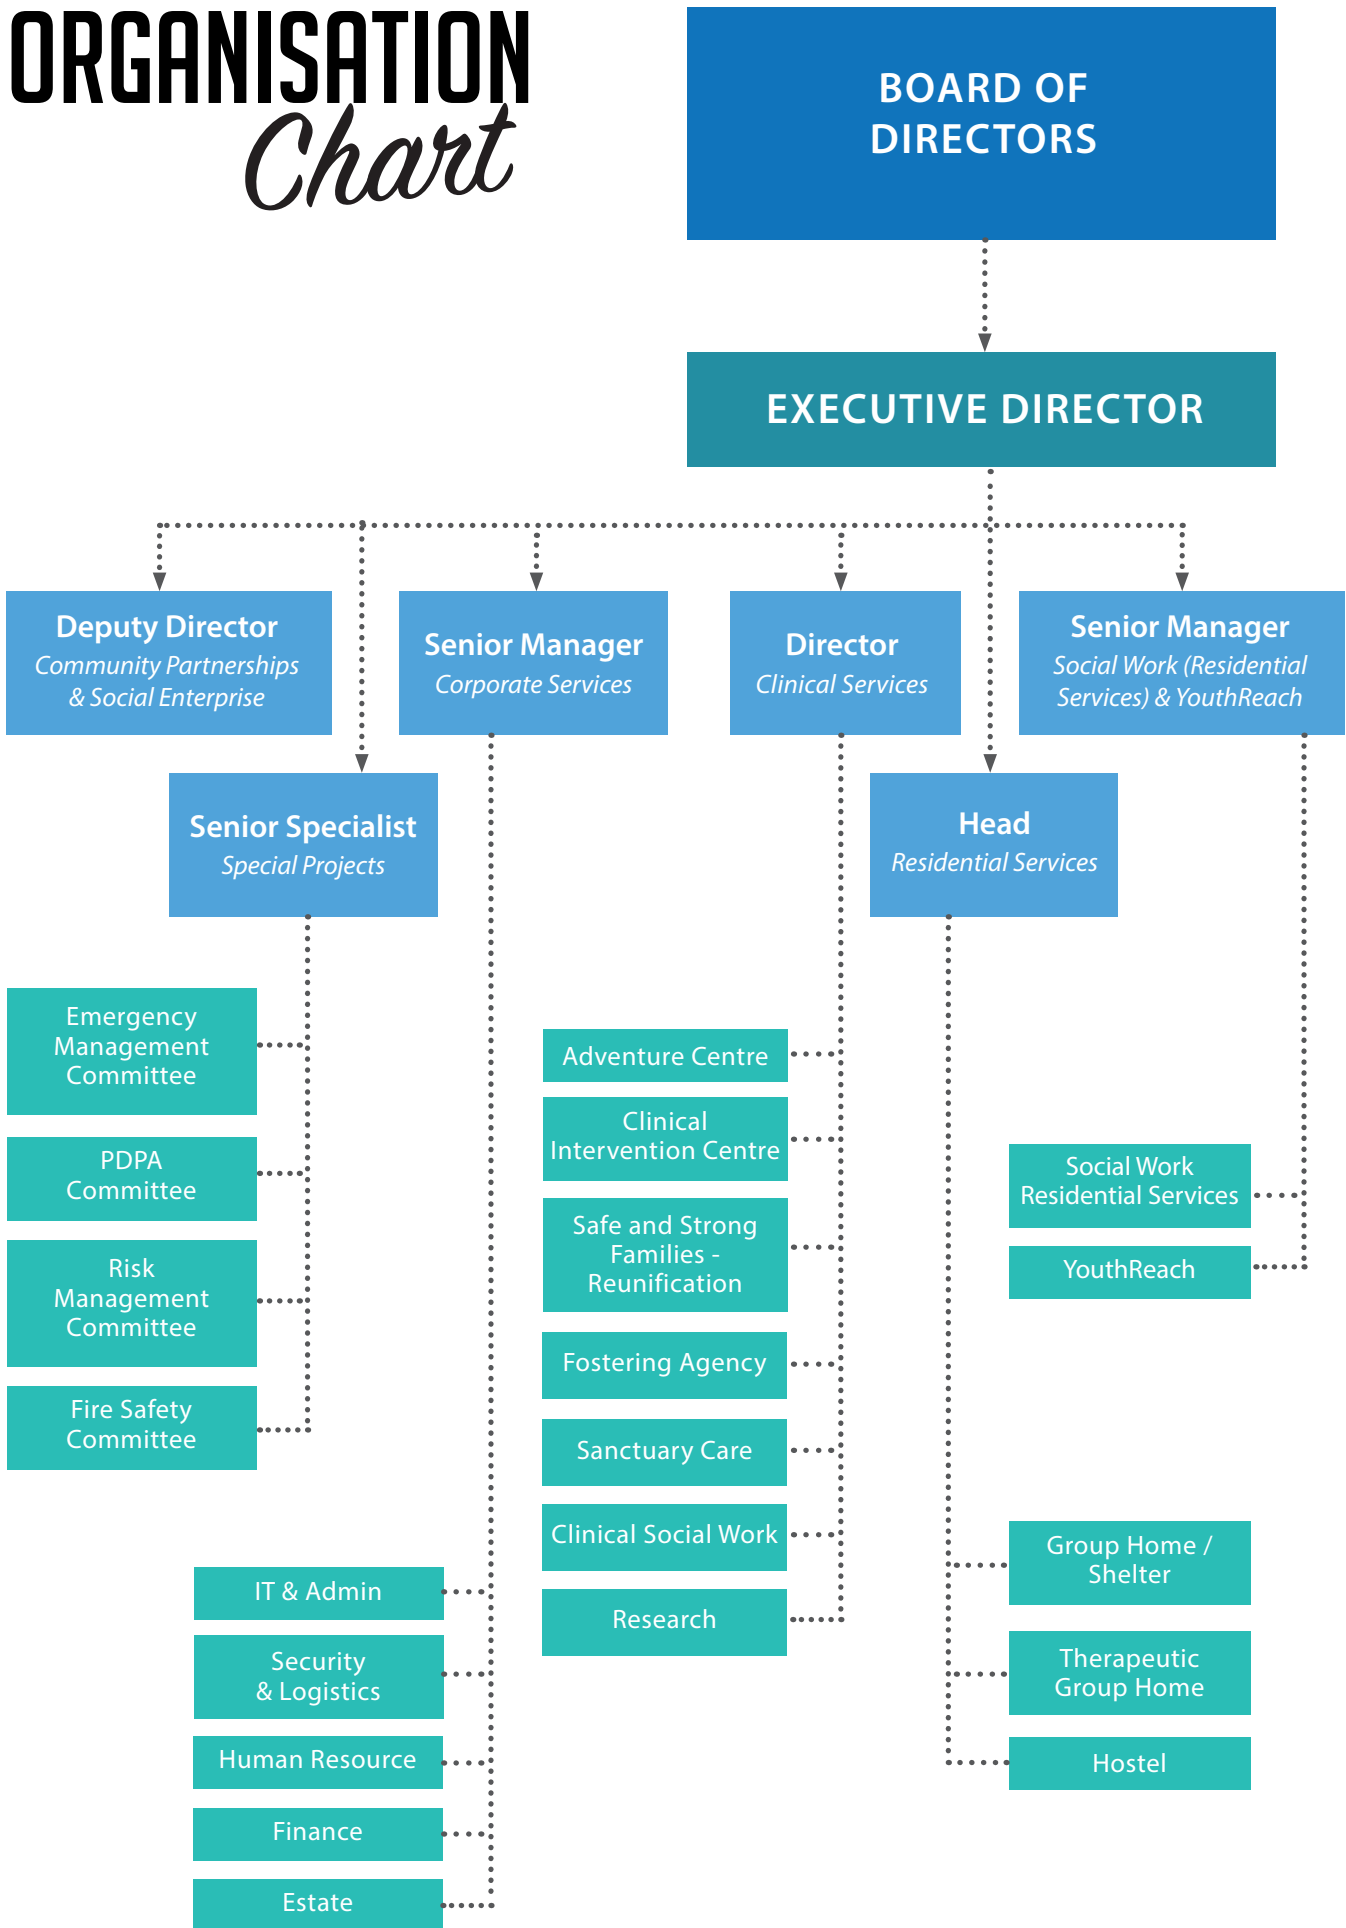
ORGANISATION Chart

BOARD OF DIRECTORS

EXECUTIVE DIRECTOR

Deputy Director
Community Partnerships & Social Enterprise

Senior Manager
Corporate Services

Director
Clinical Services

Senior Manager
Social Work (Residential Services) & YouthReach

Senior Specialist
Special Projects

Head
Residential Services

Emergency Management Committee

PDPA Committee

Risk Management Committee

Fire Safety Committee

Adventure Centre

Clinical Intervention Centre

Safe and Strong Families - Reunification

Fostering Agency

Sanctuary Care

Clinical Social Work

Research

Social Work Residential Services

YouthReach

IT & Admin

Security & Logistics

Human Resource

Finance

Estate

Group Home / Shelter

Therapeutic Group Home

Hostel